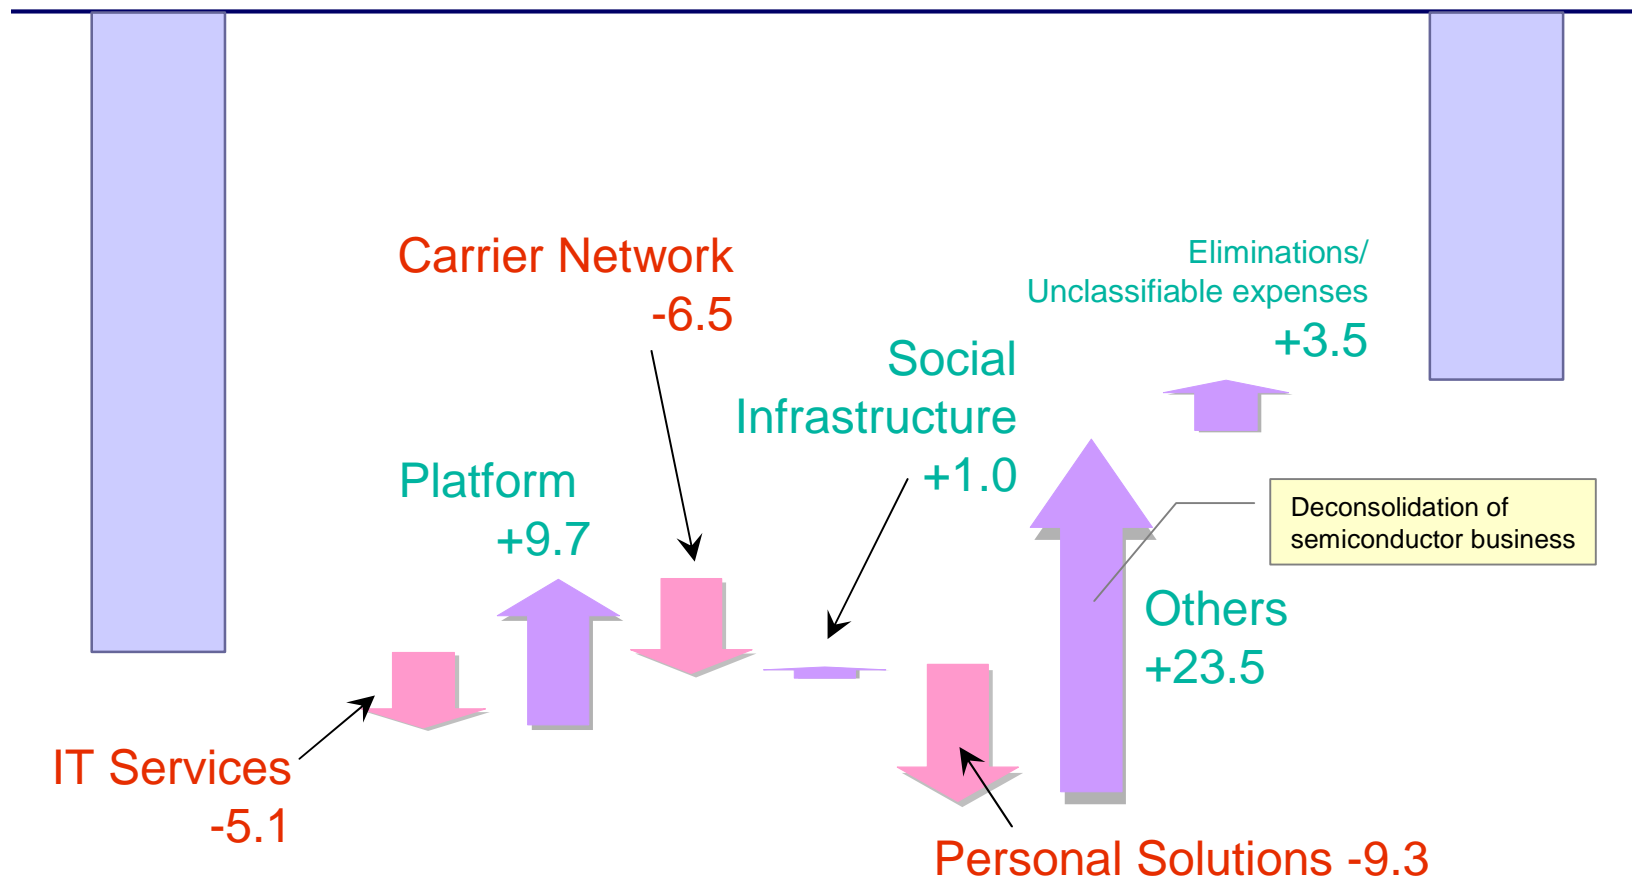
Carrier Network
-6.5

Eliminations/
Unclassifiable expenses
+3.5

Social
Infrastructure
+1.0

Platform
+9.7

Deconsolidation of
semiconductor business

Others
+23.5

IT Services
-5.1

Personal Solutions -9.3